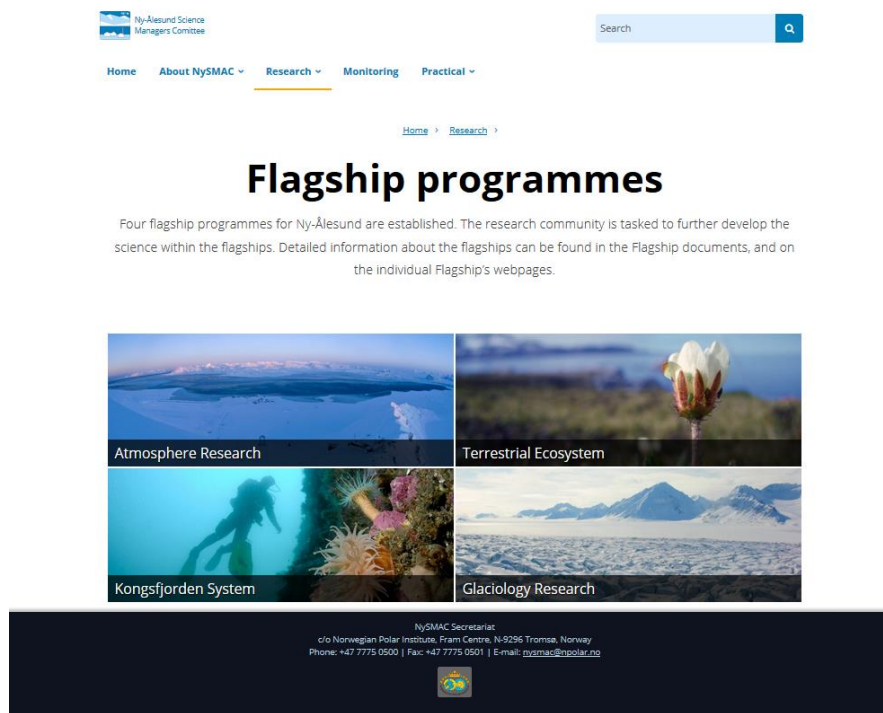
Ny-Ålesund Science Managers Comittee

Search

Home About NySMAC Research Monitoring Practical

Home › Research ›

Flagship programmes

Four flagship programmes for Ny-Ålesund are established. The research community is tasked to further develop the science within the flagships. Detailed information about the flagships can be found in the Flagship documents, and on the individual Flagship's webpages.

Atmosphere Research

Terrestrial Ecosystem

Kongsfjorden System

Glaciology Research

NySMAC Secretariat
c/o Norwegian Polar Institute, Fram Centre, N-9296 Tromsø, Norway
Phone: +47 7775 0500 | Fax: +47 7775 0501 | E-mail: nysmac@npolar.no